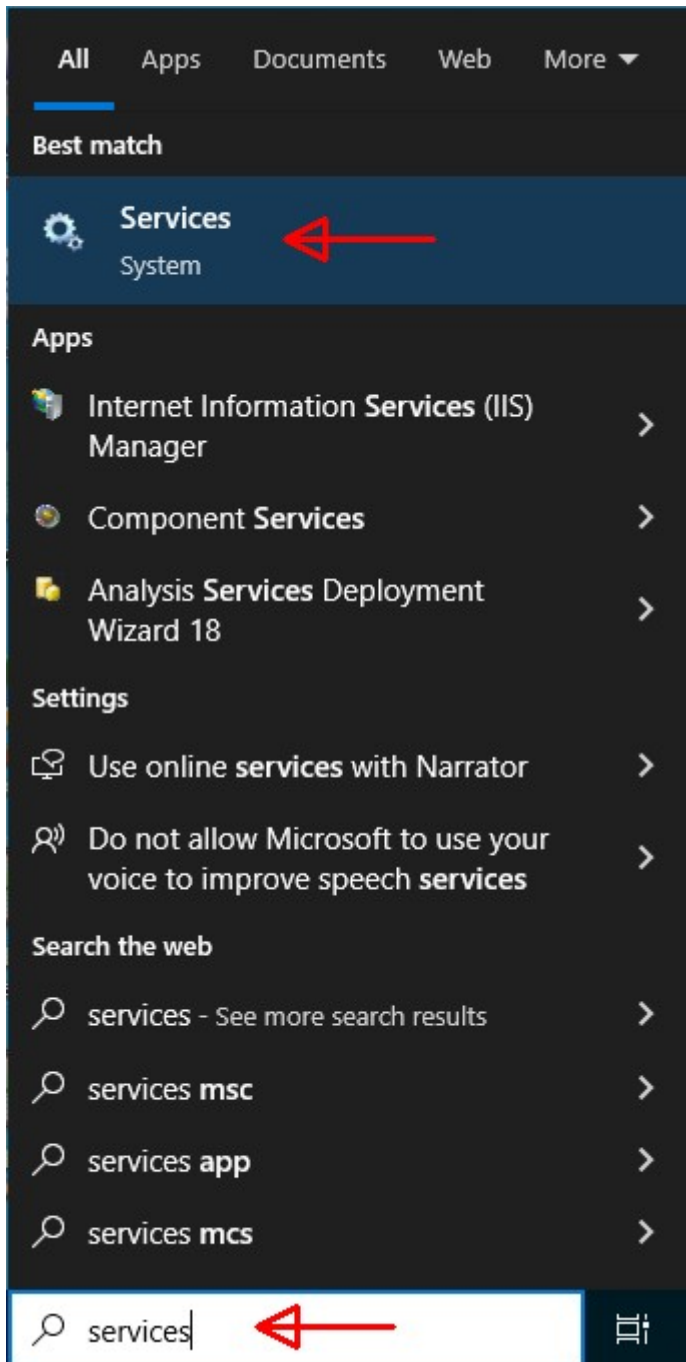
All Apps Documents Web More

Best match

Services
System

Apps

Internet Information Services (IIS) Manager

Component Services

Analysis Services Deployment Wizard 18

Settings

Use online services with Narrator

Do not allow Microsoft to use your voice to improve speech services

Search the web

services - See more search results

services msc

services app

services mcs

services